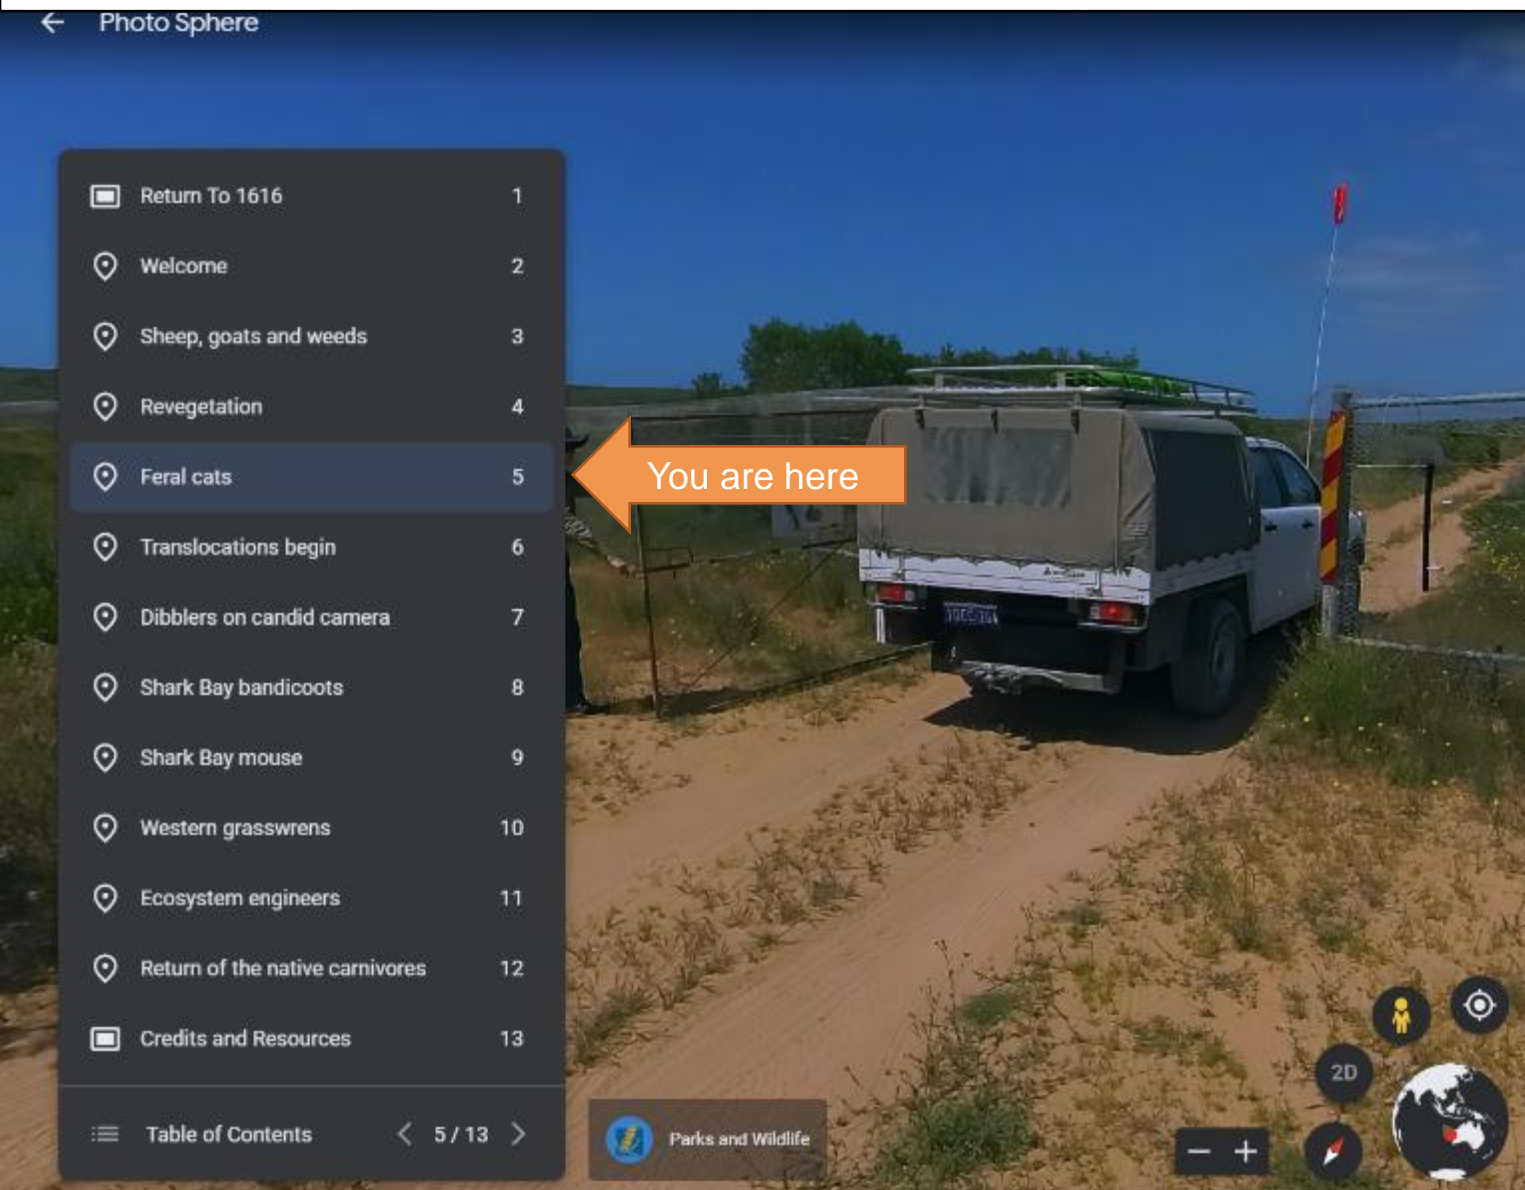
Photo Sphere

Return To 1616 1
Welcome 2
Sheep, goats and weeds 3
Revegetation 4
Feral cats 5
Translocations begin 6
Dibblers on candid camera 7
Shark Bay bandicoots 8
Shark Bay mouse 9
Western grasswrens 10
Ecosystem engineers 11
Return of the native carnivores 12
Credits and Resources 13

Table of Contents 5 / 13

You are here

Parks and Wildlife

2D